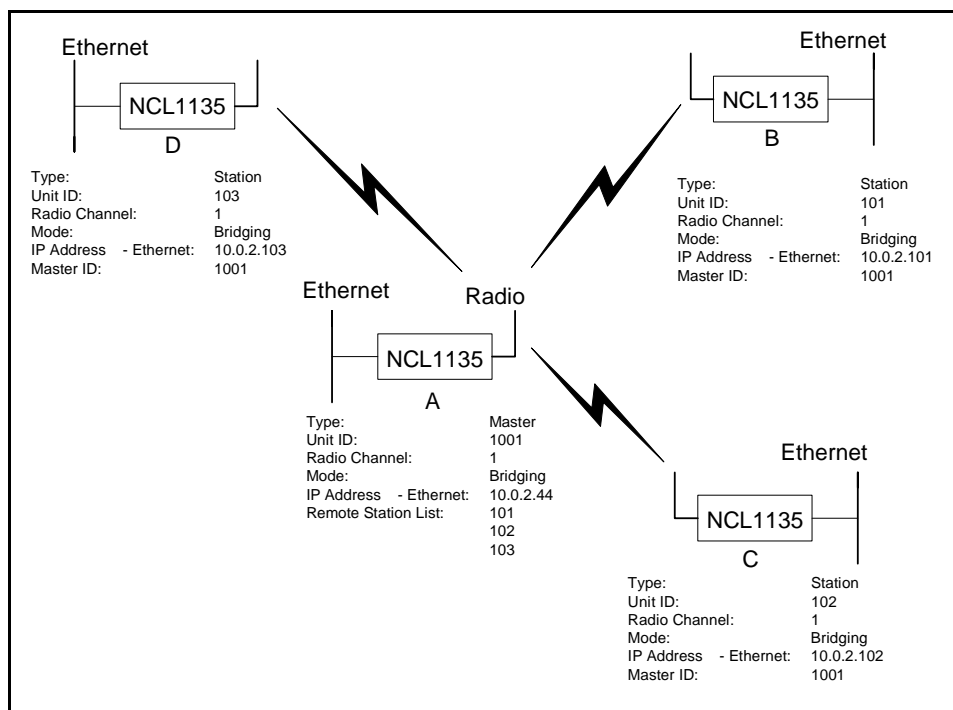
Ethernet

NCL1135

D

| Type: | Station |
|---|---|
| Unit ID: | 103 |
| Radio Channel: | 1 |
| Mode: | Bridging |
| IP Address - Ethernet: | 10.0.2.103 |
| Master ID: | 1001 |

Ethernet

NCL1135

B

| Type: | Station |
|---|---|
| Unit ID: | 101 |
| Radio Channel: | 1 |
| Mode: | Bridging |
| IP Address - Ethernet: | 10.0.2.101 |
| Master ID: | 1001 |

Ethernet

Radio

NCL1135

A

| Type: | Master |
|---|---|
| Unit ID: | 1001 |
| Radio Channel: | 1 |
| Mode: | Bridging |
| IP Address - Ethernet: | 10.0.2.44 |
| Remote Station List: | 101 |
| | 102 |
| | 103 |

Ethernet

NCL1135

C

| Type: | Station |
|---|---|
| Unit ID: | 102 |
| Radio Channel: | 1 |
| Mode: | Bridging |
| IP Address - Ethernet: | 10.0.2.102 |
| Master ID: | 1001 |